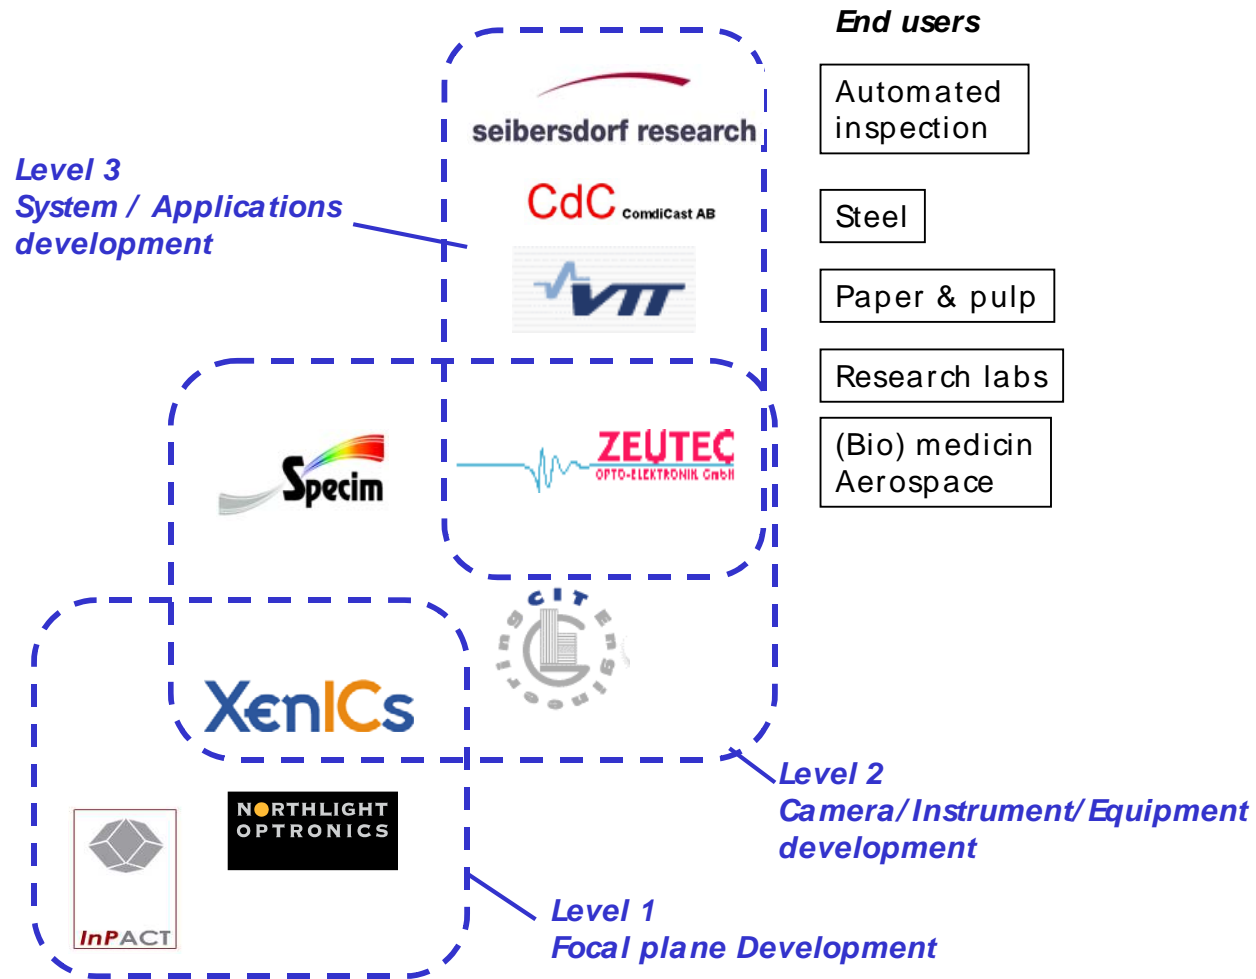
End users

Automated inspection

Steel

Paper & pulp

Research labs

(Bio) medicin
Aerospace

Level 3
System / Applications development

seibersdorf research

CdC ComdiCast AB

VTT

Specim

ZEUTEC
OPTO-ELEKTRONIK GmbH

CIT Engineering

XenICs

NORTHLIGHT OPTRONICS

InPACT

Level 2
Camera/Instrument/Equipment development

Level 1
Focal plane Development